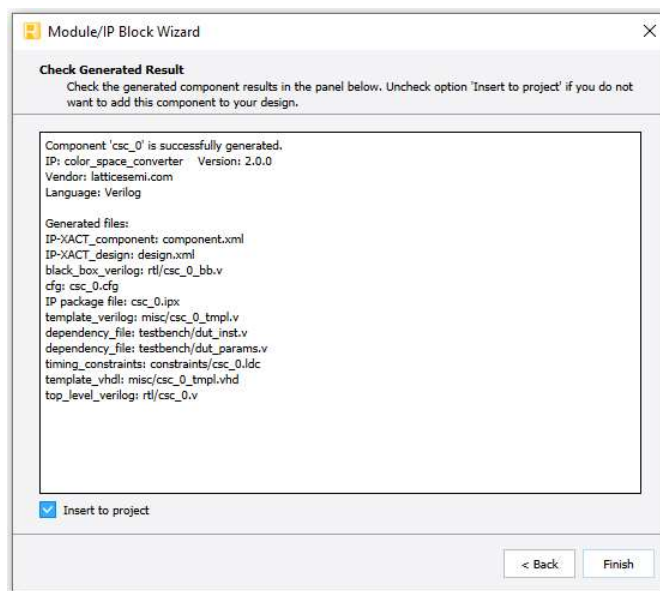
Module/IP Block Wizard

×

**Check Generated Result**

Check the generated component results in the panel below. Uncheck option 'Insert to project' if you do not want to add this component to your design.

Component 'csc_0' is successfully generated.
IP: color_space_converter Version: 2.0.0
Vendor: latticesemi.com
Language: Verilog

Generated files:
IP-XACT_component: component.xml
IP-XACT_design: design.xml
black_box_verilog: rtl/csc_0_bb.v
cfg: csc_0.cfg
IP package file: csc_0.ipx
template_verilog: misc/csc_0_tmpl.v
dependency_file: testbench/dut_inst.v
dependency_file: testbench/dut_params.v
timing_constraints: constraints/csc_0.ldc
template_vhdl: misc/csc_0_tmpl.vhd
top_level_verilog: rtl/csc_0.v

Insert to project

< Back

Finish